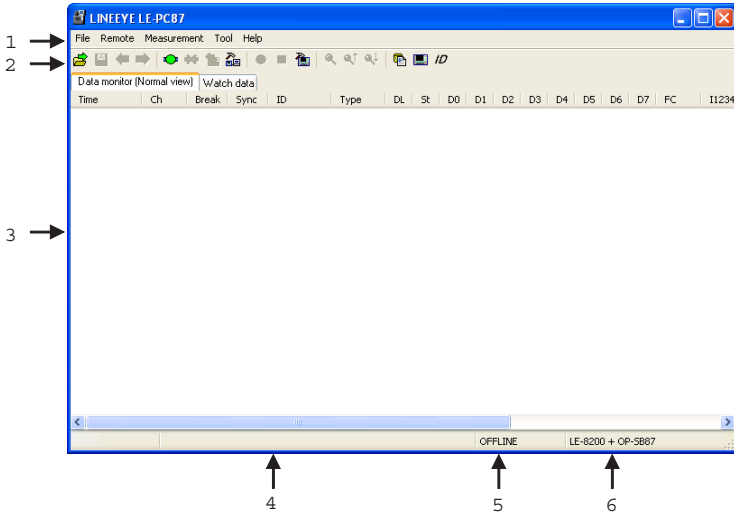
LINEEYE LE-PC87

File Remote Measurement Tool Help

ID

Data monitor (Normal view) Watch data

| Time | Ch | Break | Sync | ID | Type | DL | St | D0 | D1 | D2 | D3 | D4 | D5 | D6 | D7 | FC | I1234 |
|---|---|---|---|---|---|---|---|---|---|---|---|---|---|---|---|---|---|

OFFLINE LE-8200 + OP-SB87

1
2
3
4
5
6